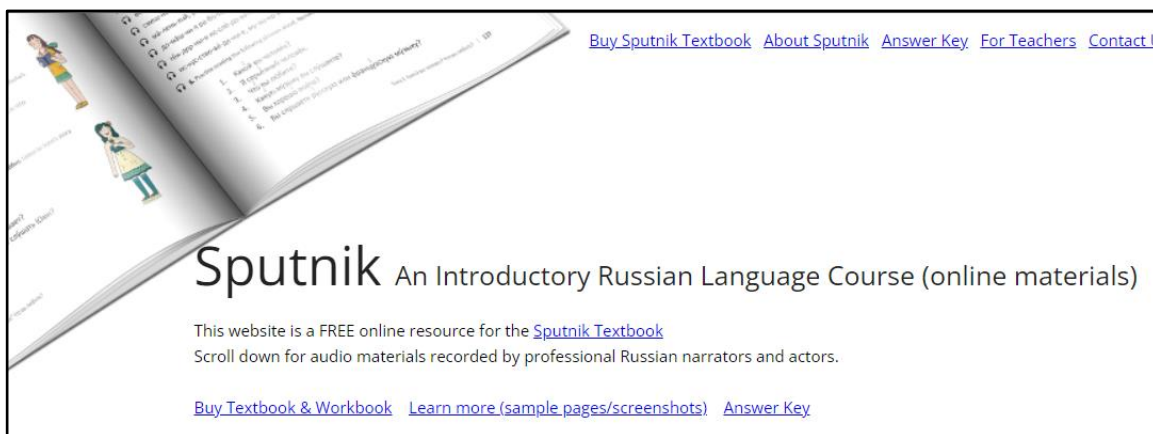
Buy Sputnik Textbook About Sputnik Answer Key For Teachers Contact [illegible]

Sputnik An Introductory Russian Language Course (online materials)

This website is a FREE online resource for the Sputnik Textbook
Scroll down for audio materials recorded by professional Russian narrators and actors.

Buy Textbook & Workbook Learn more (sample pages/screenshots) Answer Key